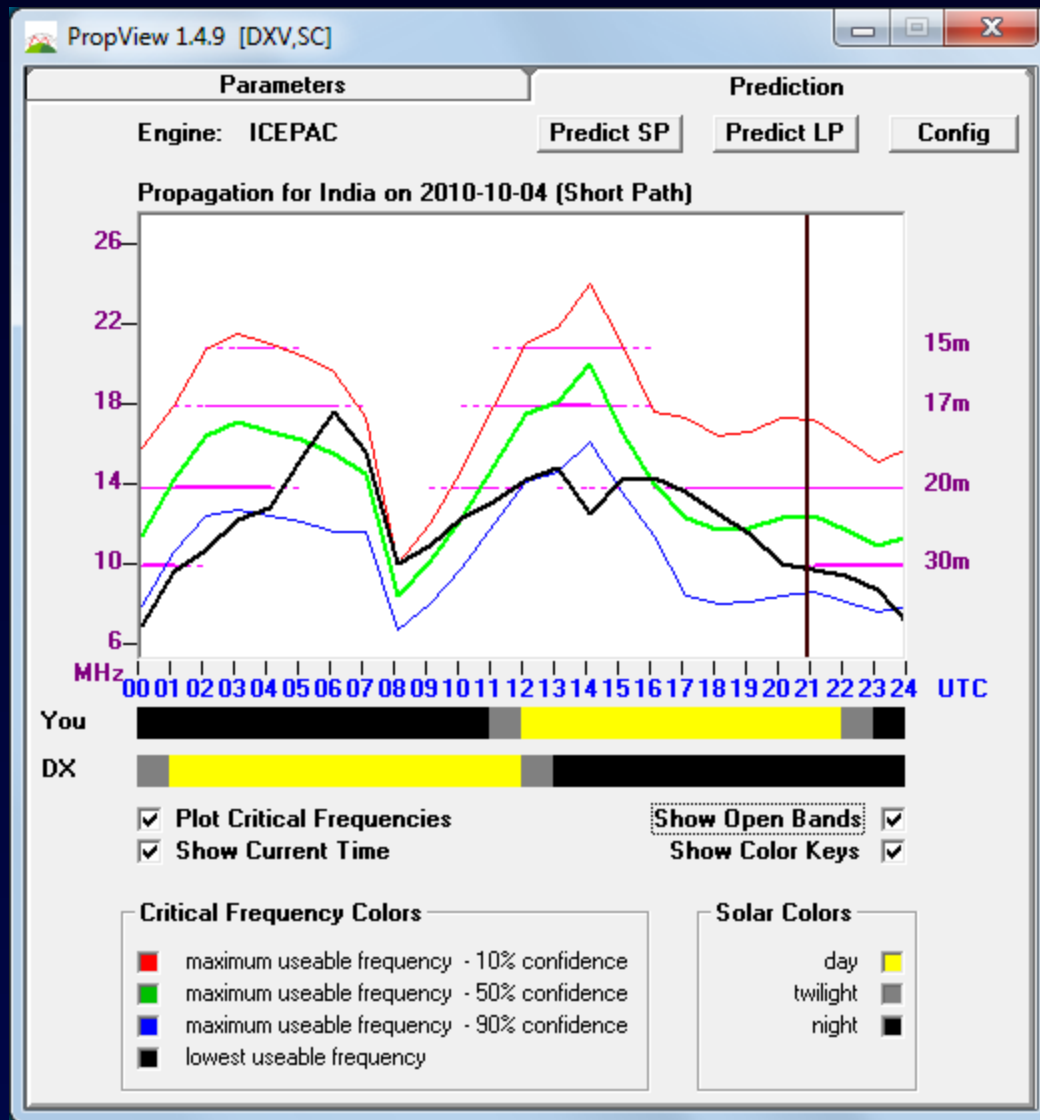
PropView 1.4.9 [DXV,SC]

Parameters

Prediction

Engine: ICEPAC

Predict SP

Predict LP

Config

Propagation for India on 2010-10-04 (Short Path)

26
22
18
14
10
6
MHz

15m
17m
20m
30m

00 01 02 03 04 05 06 07 08 09 10 11 12 13 14 15 16 17 18 19 20 21 22 23 24 UTC

You

DX

Plot Critical Frequencies
Show Current Time

Show Open Bands
Show Color Keys

Critical Frequency Colors

maximum useable frequency - 10% confidence
maximum useable frequency - 50% confidence
maximum useable frequency - 90% confidence
lowest useable frequency

Solar Colors

day
twilight
night